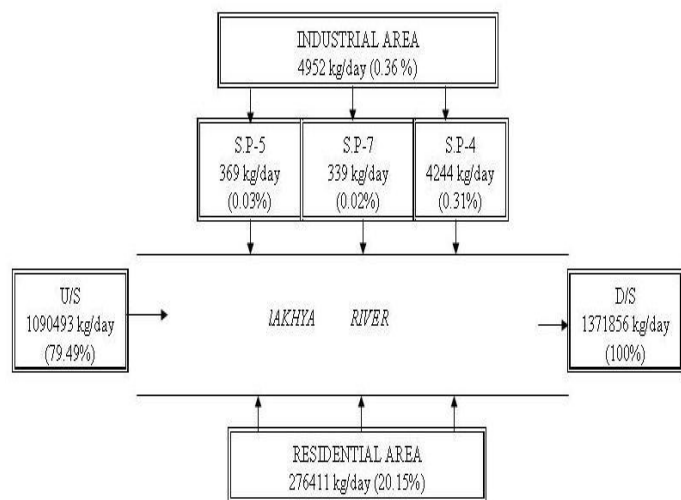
INDUSTRIAL AREA
4952 kg/day (0.36 %)

S.P-5
369 kg/day
(0.03%)

S.P-7
339 kg/day
(0.02%)

S.P-4
4244 kg/day
(0.31%)

U/S
1090493 kg/day
(79.49%)

lAKHYA RIVER

D/S
1371856 kg/day
(100%)

RESIDENTIAL AREA
276411 kg/day (20.15%)